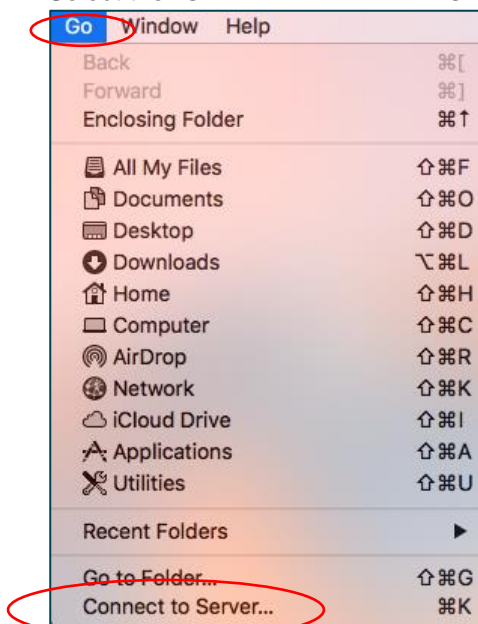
Go Window Help

Back ⌘[
Forward ⌘]
Enclosing Folder ⌘↑

All My Files ⇧⌘F
Documents ⇧⌘O
Desktop ⇧⌘D
Downloads ⌥⌘L
Home ⇧⌘H
Computer ⇧⌘C
AirDrop ⇧⌘R
Network ⇧⌘K
iCloud Drive ⇧⌘I
Applications ⇧⌘A
Utilities ⇧⌘U

Recent Folders ▶

Go to Folder... ⇧⌘G
Connect to Server... ⌘K